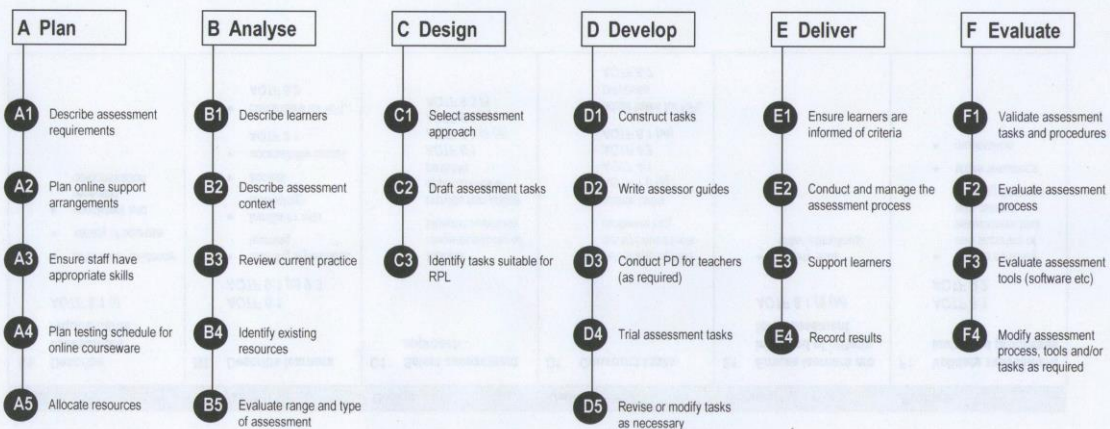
A Plan

A1 Describe assessment requirements

A2 Plan online support arrangements

A3 Ensure staff have appropriate skills

A4 Plan testing schedule for online courseware

A5 Allocate resources

B Analyse

B1 Describe learners

B2 Describe assessment context

B3 Review current practice

B4 Identify existing resources

B5 Evaluate range and type of assessment

C Design

C1 Select assessment approach

C2 Draft assessment tasks

C3 Identify tasks suitable for RPL

D Develop

D1 Construct tasks

D2 Write assessor guides

D3 Conduct PD for teachers (as required)

D4 Trial assessment tasks

D5 Revise or modify tasks as necessary

E Deliver

E1 Ensure learners are informed of criteria

E2 Conduct and manage the assessment process

E3 Support learners

E4 Record results

F Evaluate

F1 Validate assessment tasks and procedures

F2 Evaluate assessment process

F3 Evaluate assessment tools (software etc)

F4 Modify assessment process, tools and/or tasks as required